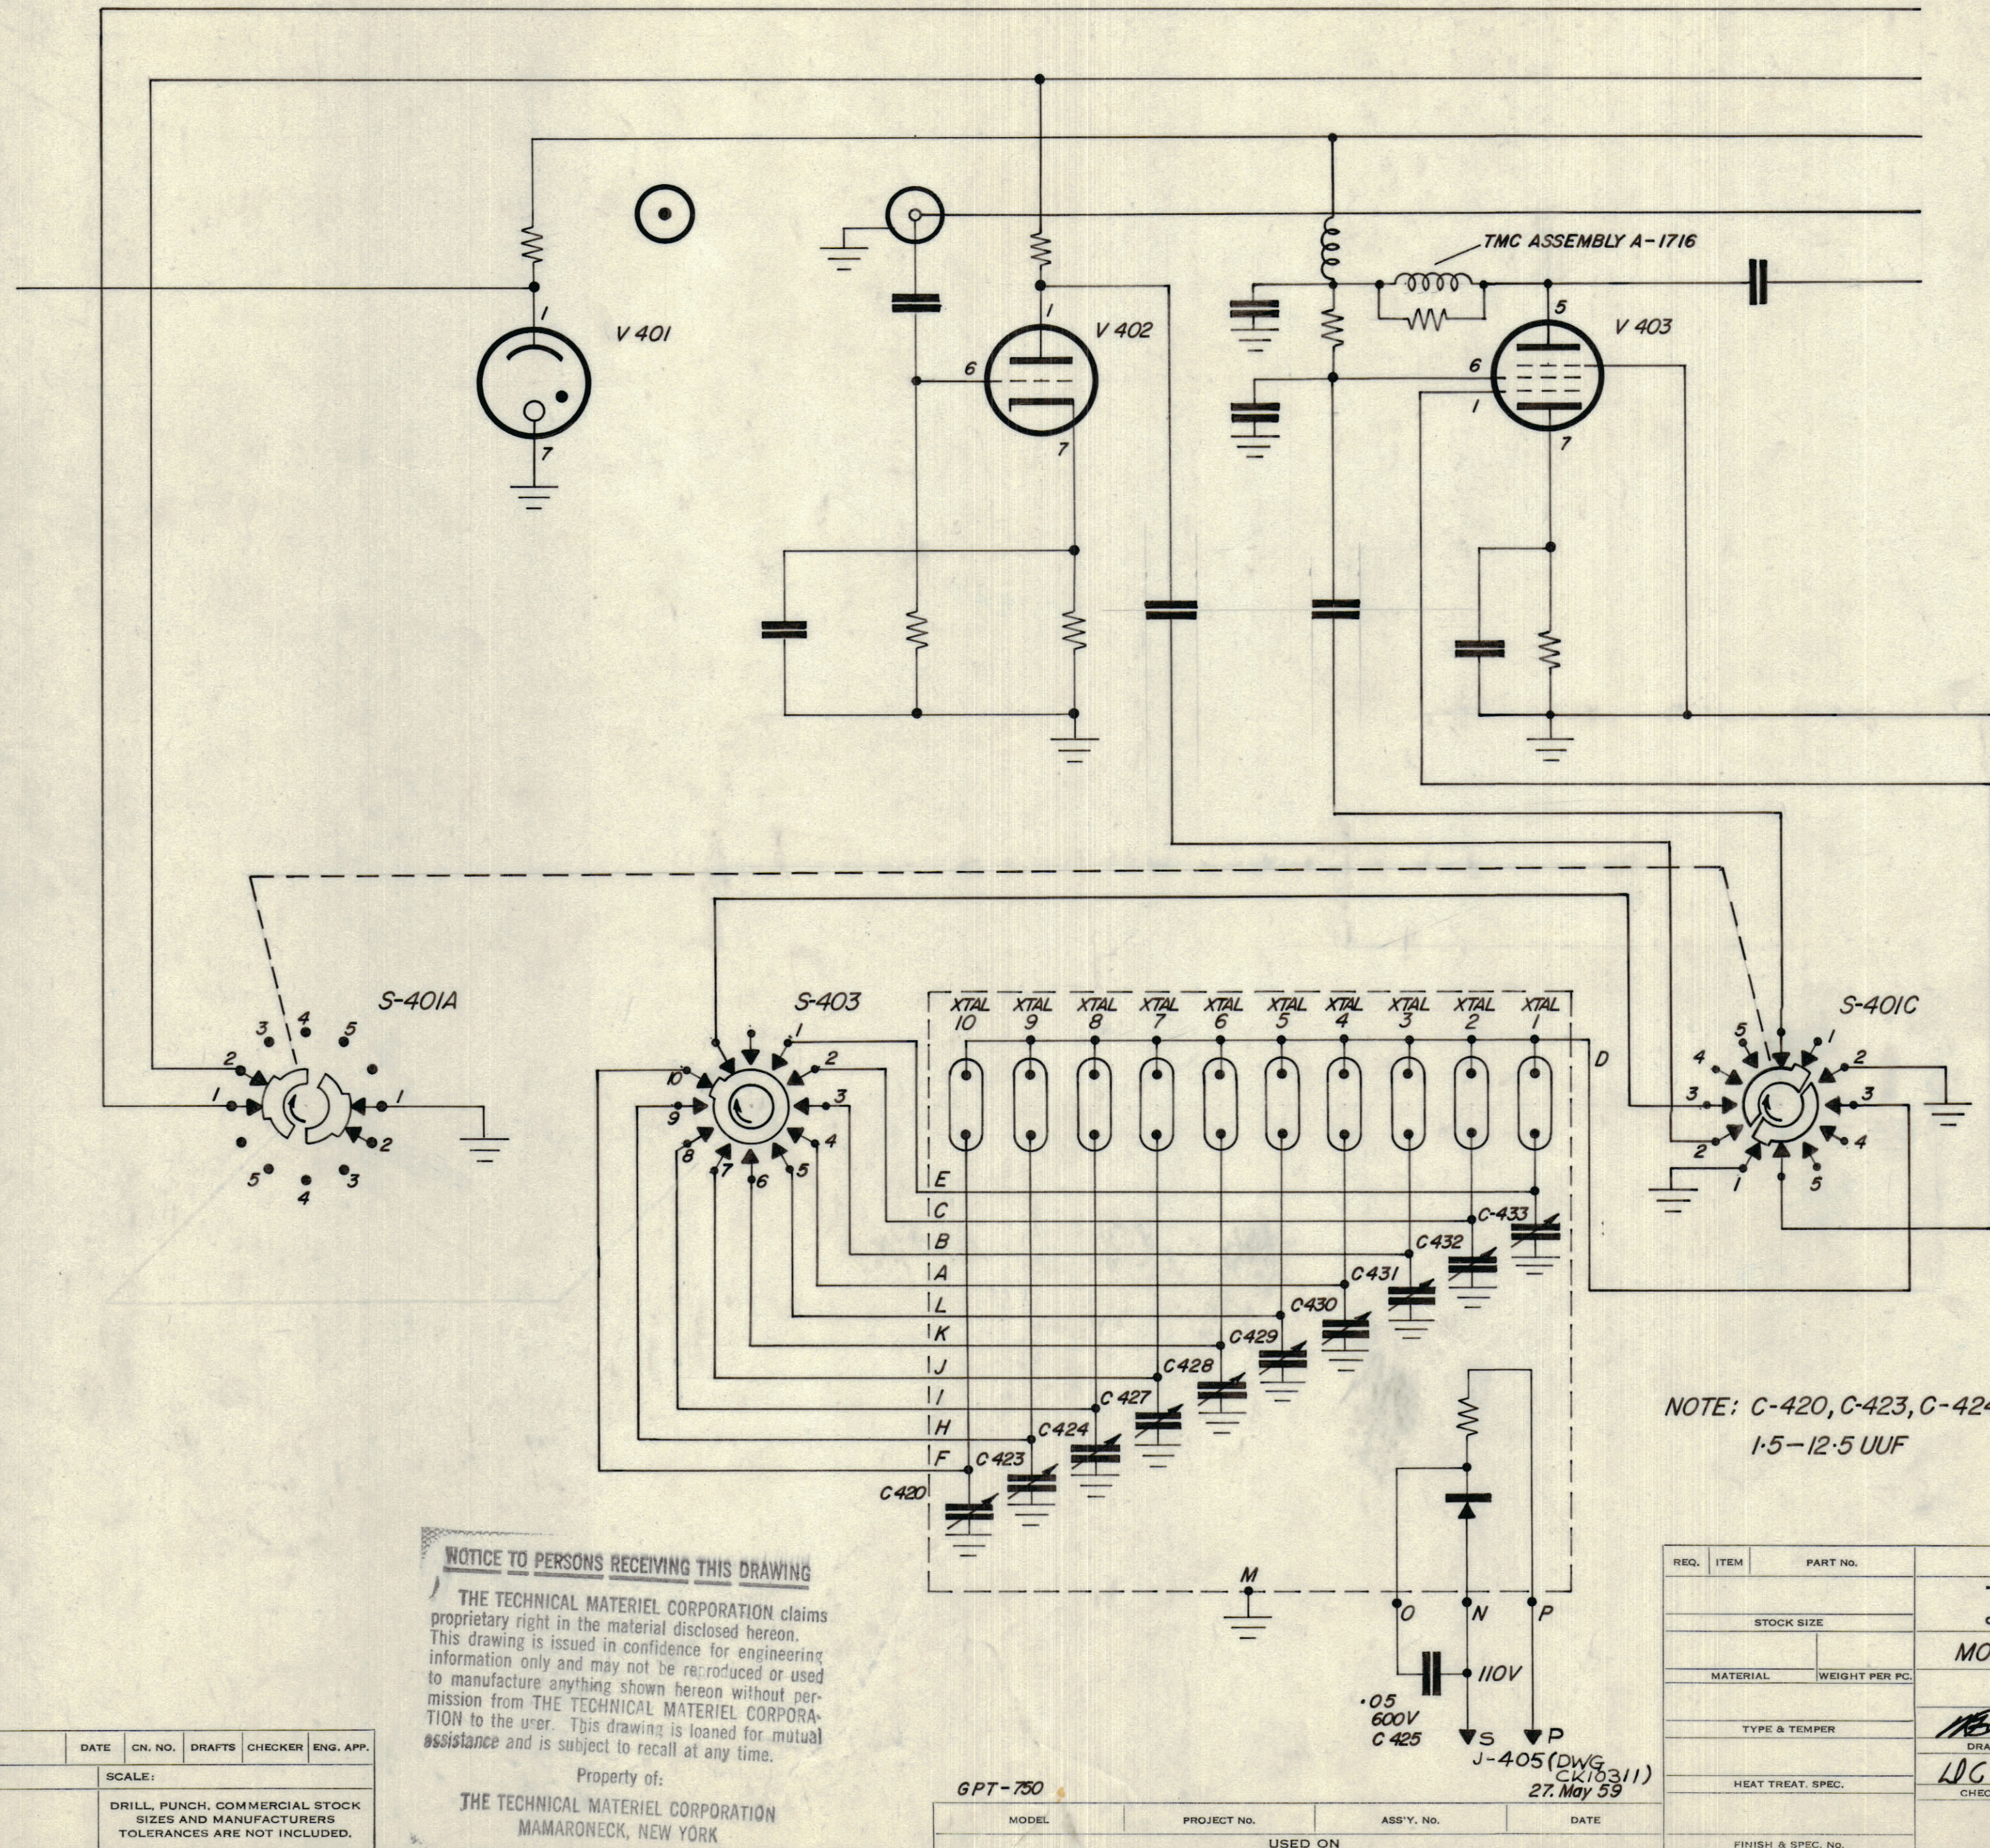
TMC ASSEMBLY A-1716

1
V 401
7

6
1
V 402
7

5
6
V 403
1
7

S-401A
3 4 5
2
1 1
2
5 3
4

S-403
1
2
10
3
9
4
8 7 6 5

XTAL 10
XTAL 9
XTAL 8
XTAL 7
XTAL 6
XTAL 5
XTAL 4
XTAL 3
XTAL 2
XTAL 1

D
E
C
B
A
L
K
J
I
H
F

C-433
C432
C431
C430
C429
C428
C427
C424
C423
C420

S-401C
5 1
4 2
3 3
2 4
1 5

NOTE: C-420, C-423, C-424
1.5-12.5 UUF

M
O
N
P
110V
.05
600V
C 425
S
P
J-405 (DWG CK10311)
27. May 59

NOTICE TO PERSONS RECEIVING THIS DRAWING
THE TECHNICAL MATERIEL CORPORATION claims proprietary right in the material disclosed hereon. This drawing is issued in confidence for engineering information only and may not be reproduced or used to manufacture anything shown hereon without permission from THE TECHNICAL MATERIEL CORPORATION to the user. This drawing is loaned for mutual assistance and is subject to recall at any time.
Property of:
THE TECHNICAL MATERIEL CORPORATION
MAMARONECK, NEW YORK

| | DATE | CN. NO. | DRAFTS | CHECKER | ENG. APP. |
|---|---|---|---|---|---|

SCALE:
DRILL, PUNCH, COMMERCIAL STOCK SIZES AND MANUFACTURERS TOLERANCES ARE NOT INCLUDED.

GPT-750
| MODEL | PROJECT No. | ASS'Y. No. | DATE |
|---|---|---|---|

USED ON

| REQ. | ITEM | PART No. |
|---|---|---|

STOCK SIZE
MATERIAL
WEIGHT PER PC.
TYPE & TEMPER
HEAT TREAT. SPEC.
FINISH & SPEC. No.
MO
DRA
LDC
CHEC